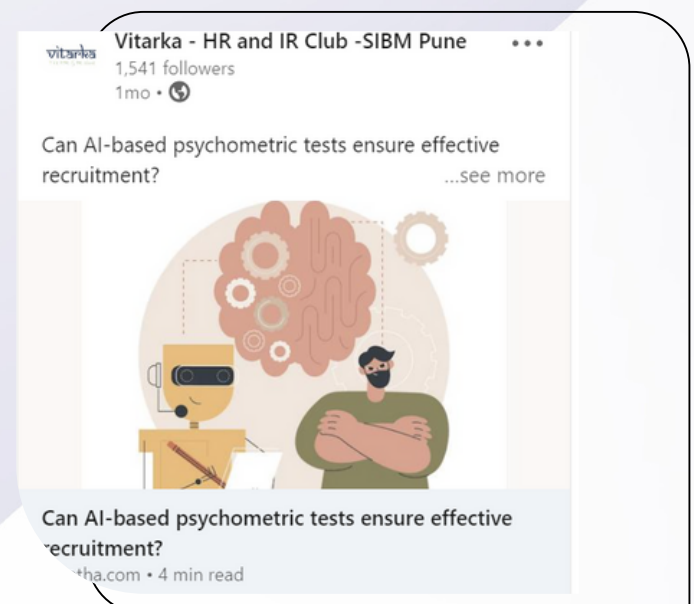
vitarka

Vitarka - HR and IR Club -SIBM Pune
1,541 followers
1mo •

Can AI-based psychometric tests ensure effective recruitment? ...see more

Can AI-based psychometric tests ensure effective recruitment?
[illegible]tha.com • 4 min read